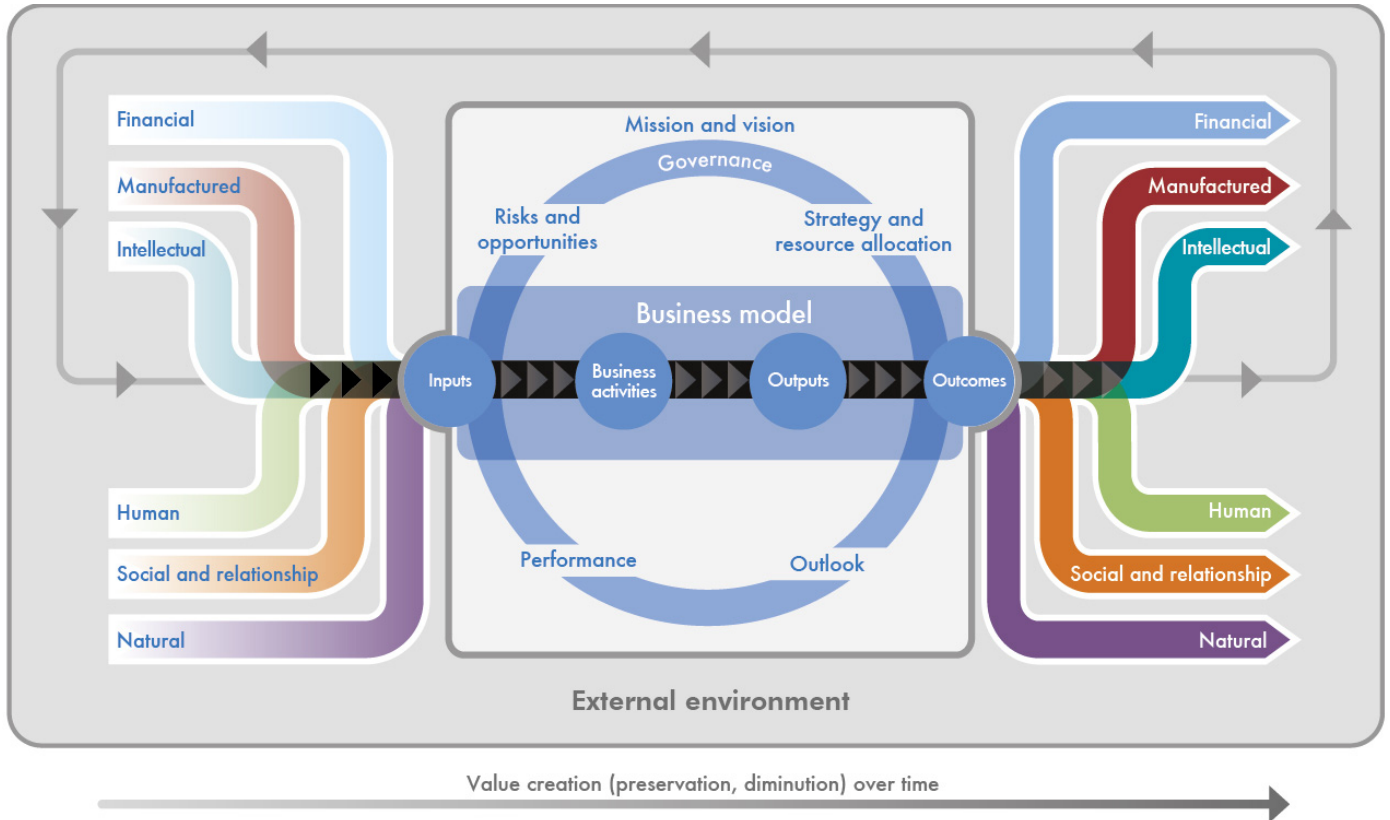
Financial

Manufactured

Intellectual

Human

Social and relationship

Natural

Mission and vision

Governance

Risks and opportunities

Strategy and resource allocation

Business model

Inputs

Business activities

Outputs

Outcomes

Performance

Outlook

Financial

Manufactured

Intellectual

Human

Social and relationship

Natural

External environment

Value creation (preservation, diminution) over time